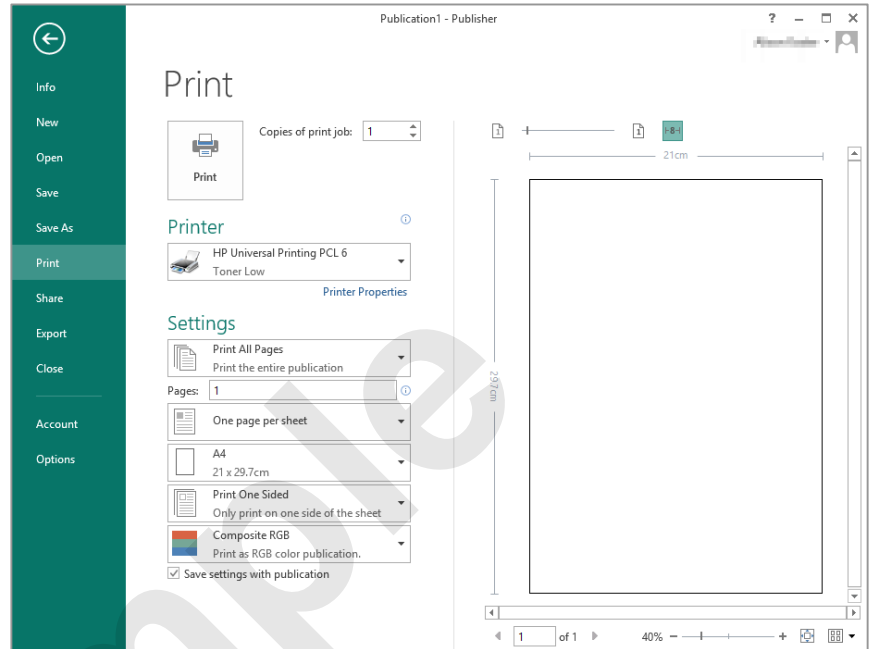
Publication1 - Publisher

? – □ ×

Info
New
Open
Save
Save As
Print
Share
Export
Close
Account
Options

Print

Print

Copies of print job: 1

Printer

HP Universal Printing PCL 6
Toner Low

Printer Properties

Settings

Print All Pages
Print the entire publication

Pages: 1

One page per sheet

A4
21 x 29.7cm

Print One Sided
Only print on one side of the sheet

Composite RGB
Print as RGB color publication.

Save settings with publication

21cm

29.7cm

1 of 1

40%

Sample